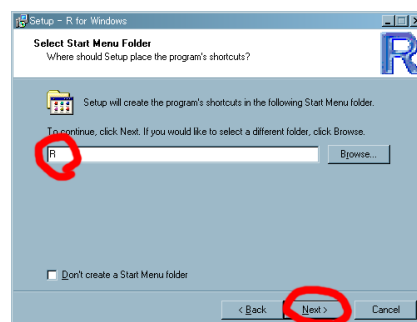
Setup - R for Windows

Select Start Menu Folder
Where should Setup place the program's shortcuts?

Setup will create the program's shortcuts in the following Start Menu folder.

To continue, click Next. If you would like to select a different folder, click Browse.

R

Browse...

Don't create a Start Menu folder

< Back

Next >

Cancel